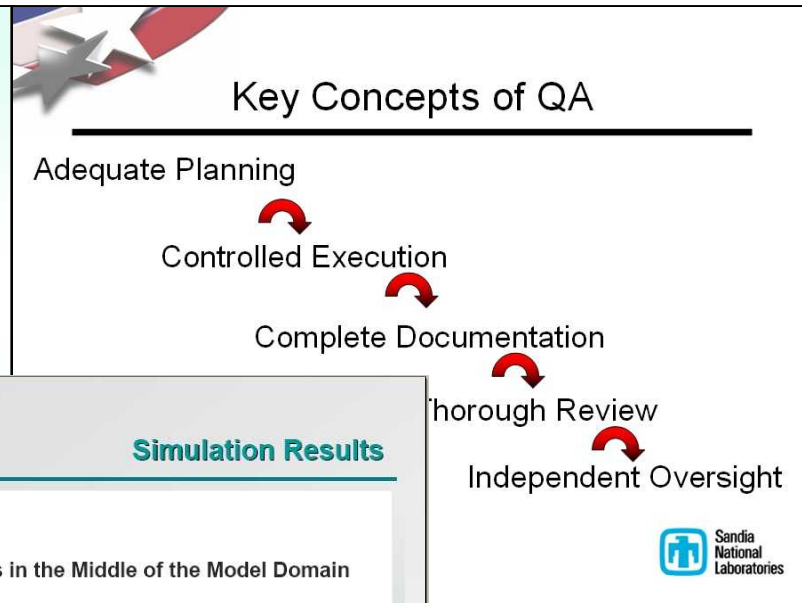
Key Concepts of QA

Adequate Planning

Controlled Execution

Complete Documentation

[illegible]horough Review

Independent Oversight

Simulation Results

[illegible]s in the Middle of the Model Domain

Sandia National Laboratories